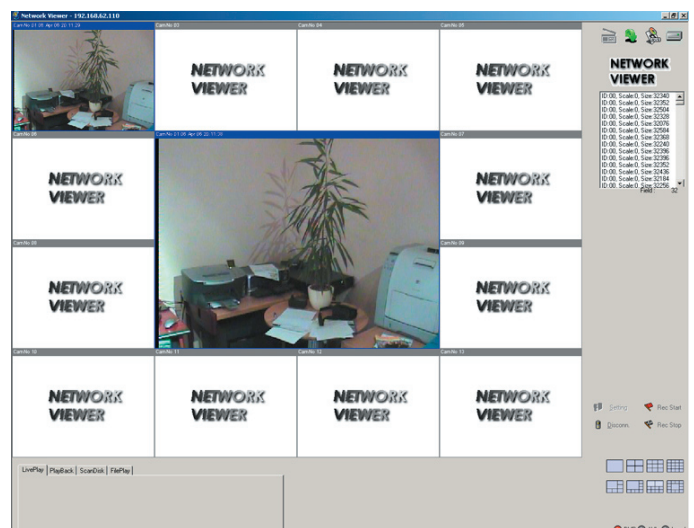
Network Viewer - 192.168.62.110

CamNo 01 06 Apr 09 22 11 29
CamNo 03
NETWORK VIEWER
CamNo 04
NETWORK VIEWER
CamNo 05
NETWORK VIEWER

NETWORK VIEWER

CamNo 06
NETWORK VIEWER
CamNo 01 06 Apr 09 22 11 29
CamNo 07
NETWORK VIEWER

CamNo 08
NETWORK VIEWER
CamNo 09
NETWORK VIEWER

CamNo 10
NETWORK VIEWER
CamNo 11
NETWORK VIEWER
CamNo 12
NETWORK VIEWER
CamNo 13
NETWORK VIEWER

ID:00, Scale:0, Size:32340
ID:00, Scale:0, Size:32352
ID:00, Scale:0, Size:32504
ID:00, Scale:0, Size:32328
ID:00, Scale:0, Size:32076
ID:00, Scale:0, Size:32584
ID:00, Scale:0, Size:32368
ID:00, Scale:0, Size:32240
ID:00, Scale:0, Size:32396
ID:00, Scale:0, Size:32396
ID:00, Scale:0, Size:32352
ID:00, Scale:0, Size:32436
ID:00, Scale:0, Size:32184
ID:00, Scale:0, Size:32256
Field 32

Setting
Rec Start
Disconn.
Rec Stop

LivePlay | PlayBack | ScanDisk | FilePlay